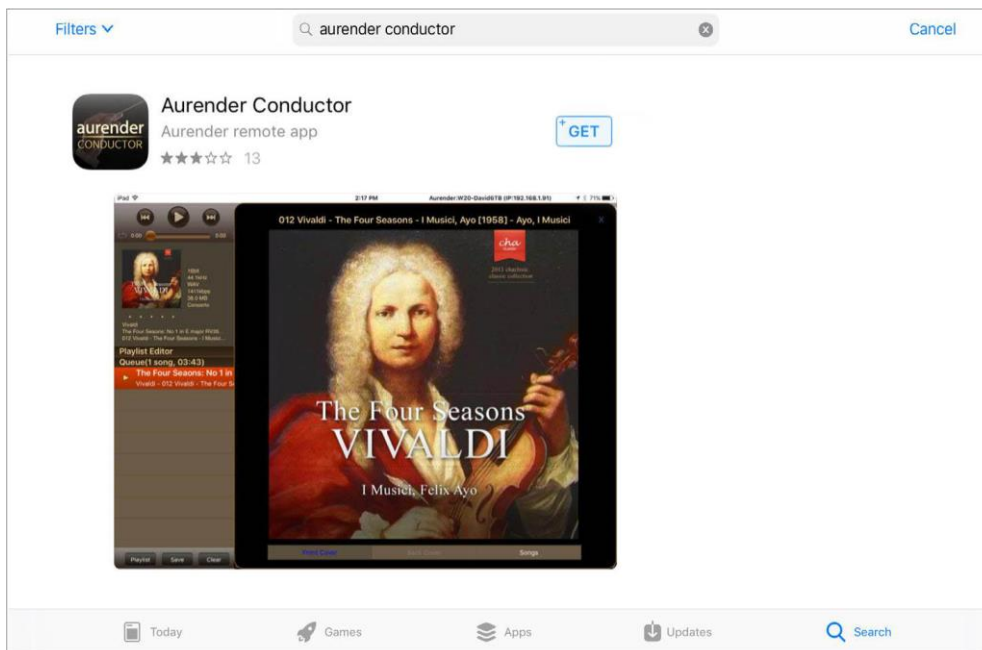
Filters

aurender conductor

Cancel

aurender CONDUCTOR

Aurender Conductor

Aurender remote app

★★★☆☆ 13

GET

iPad

2:17 PM

Aurender:W20-David6TB (IP:192.168.1.91)

71%

0:00

0:00

16bit
44.1kHz
WAV
1411kbps
38.3 MB
Concerto

Vivaldi
The Four Seasons: No 1 in E major RV26...
012 Vivaldi - The Four Seasons - I Music...

Playlist Editor

Queue(1 song, 03:43)

The Four Seasons: No 1 in

Vivaldi - 012 Vivaldi - The Four S

Playlist

Save

Clear

012 Vivaldi - The Four Seasons - I Musici, Ayo [1958] - Ayo, I Musici

cha

2013 chesky classic collection

The Four Seasons

VIVALDI

I Musici, Felix Ayo

Front Cover

Back Cover

Songs

Today

Games

Apps

Updates

Search